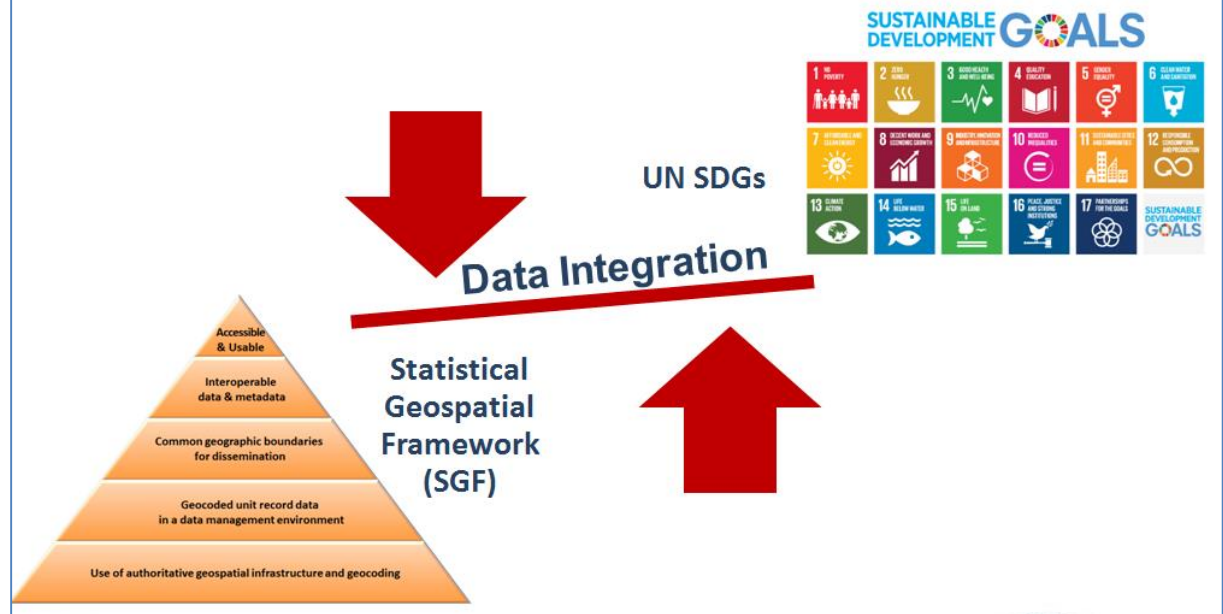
SUSTAINABLE DEVELOPMENT GOALS

1 NO POVERTY
2 ZERO HUNGER
3 GOOD HEALTH AND WELL-BEING
4 QUALITY EDUCATION
5 GENDER EQUALITY
6 CLEAN WATER AND SANITATION
7 AFFORDABLE AND CLEAN ENERGY
8 DECENT WORK AND ECONOMIC GROWTH
9 INDUSTRY, INNOVATION AND INFRASTRUCTURE
10 REDUCED INEQUALITIES
11 SUSTAINABLE CITIES AND COMMUNITIES
12 RESPONSIBLE CONSUMPTION AND PRODUCTION
13 CLIMATE ACTION
14 LIFE BELOW WATER
15 LIFE ON LAND
16 PEACE, JUSTICE AND STRONG INSTITUTIONS
17 PARTNERSHIPS FOR THE GOALS
SUSTAINABLE DEVELOPMENT GOALS

UN SDGs

Data Integration

Statistical Geospatial Framework (SGF)

Accessible & Usable

Interoperable data & metadata

Common geographic boundaries for dissemination

Geocoded unit record data in a data management environment

Use of authoritative geospatial infrastructure and geocoding